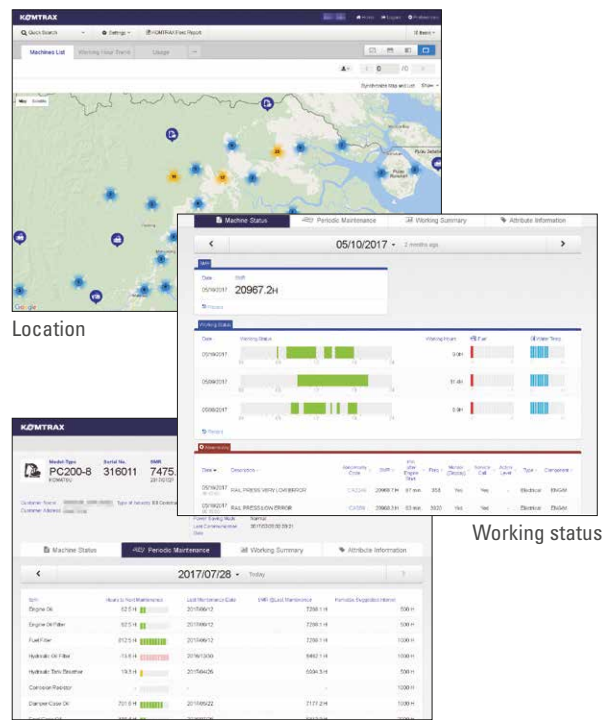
KOMTRAX

Quick Search

Settings

KOMTRAX Fleet Report

Machines List

Working Hour Trend

Usage

Location

Machine Status

Periodic Maintenance

Working Summary

Attribute Information

05/10/2017

2 months ago

SMR

Date

05/10/2017

20967.2H

Working Status

05/10/2017

05/09/2017

05/08/2017

Working status

KOMTRAX

Model Type

PC200-8

Serial No.

316011

SMR

7475.

Machine Status

Periodic Maintenance

Working Summary

Attribute Information

2017/07/28

Today

Engine Oil

Engine Oil Filter

Fuel Filter

Hydraulic Oil Filter

Hydraulic Tank Breather

Corrosion Resistor

Damper Case Oil